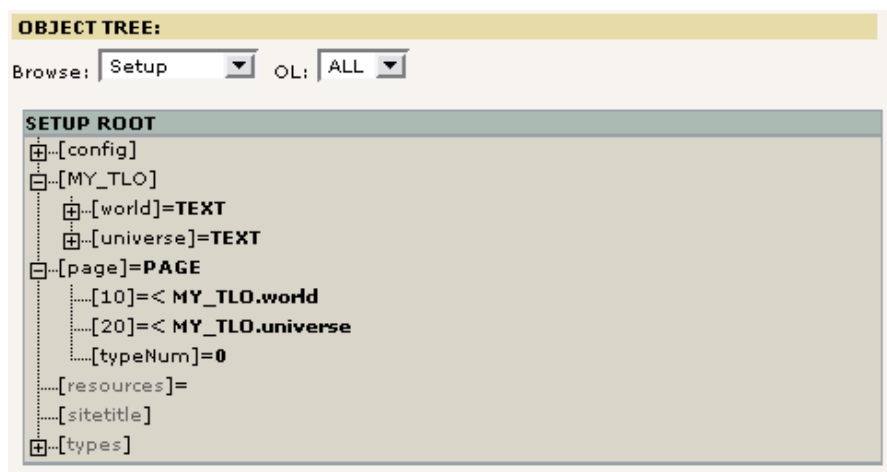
OBJECT TREE:

Browse: Setup OL: ALL

SETUP ROOT

[config]

[MY_TLO]

[world]=TEXT

[universe]=TEXT

[page]=PAGE

[10]=< MY_TLO.world

[20]=< MY_TLO.universe

[typeNum]=0

[resources]=

[sitetitle]

[types]